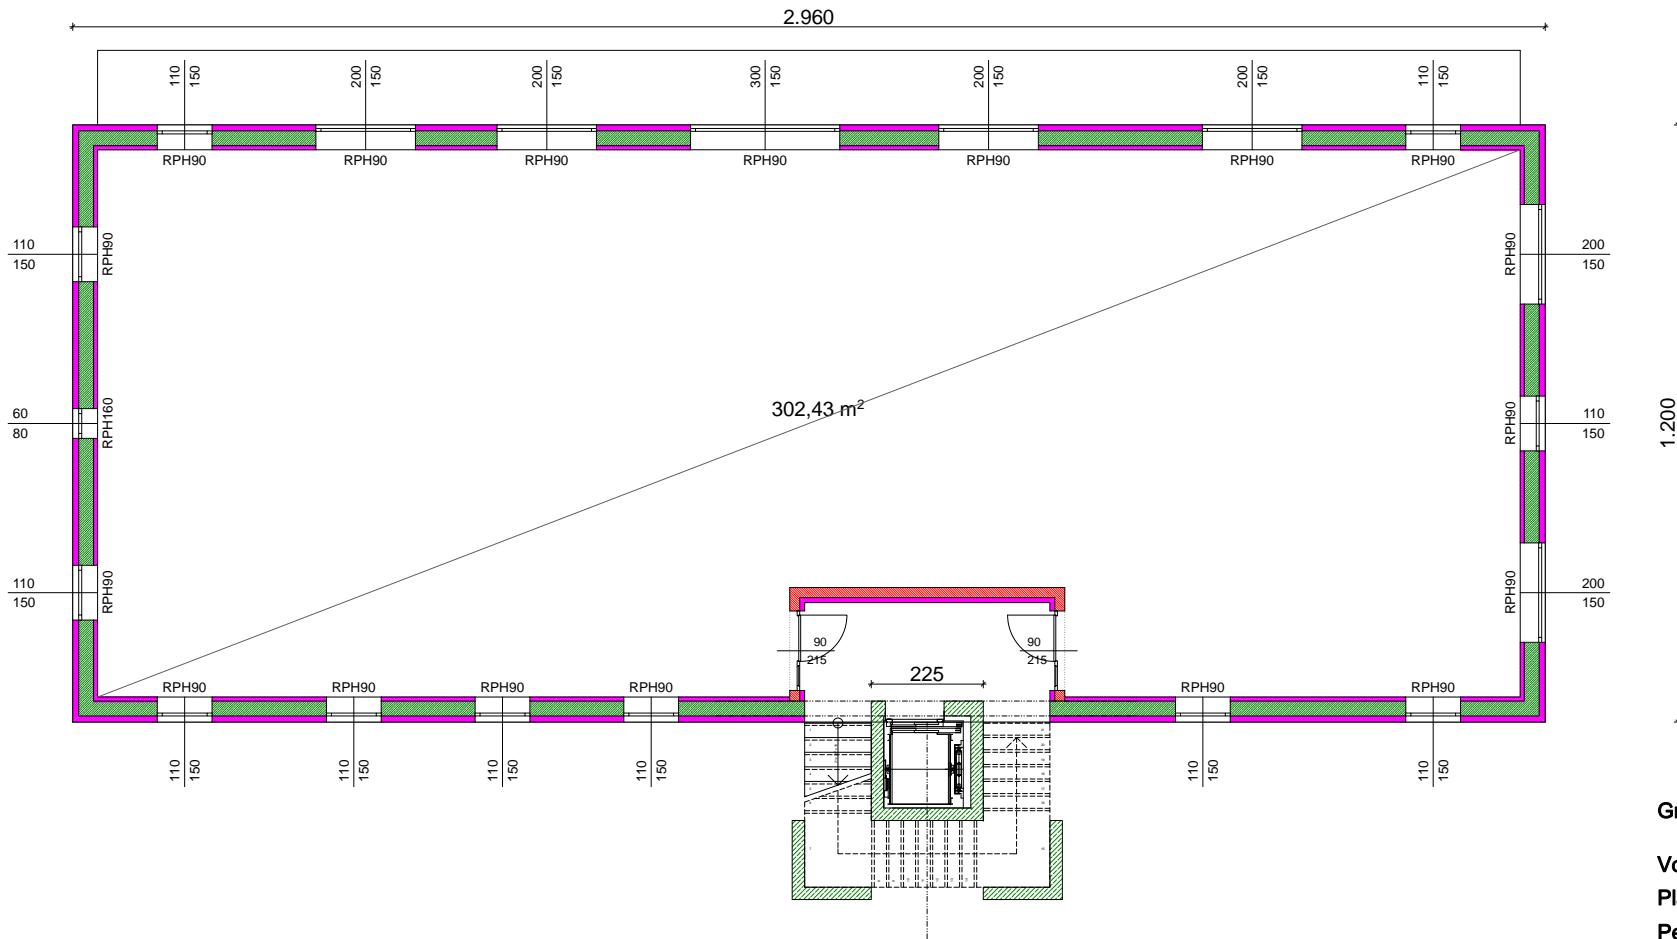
2.960

110
150
RPH90

200
150
RPH90

200
150
RPH90

300
150
RPH90

200
150
RPH90

200
150
RPH90

110
150
RPH90

110
150
RPH90

60
80
RPH160

110
150
RPH90

200
150
RPH90

110
150
RPH90

200
150
RPH90

302,43 m²

1.200

90
215

90
215

225

RPH90
110
150

RPH90
110
150

RPH90
110
150

RPH90
110
150

RPH90
110
150

RPH90
110
150

Gr

Vo
Pl
Pe